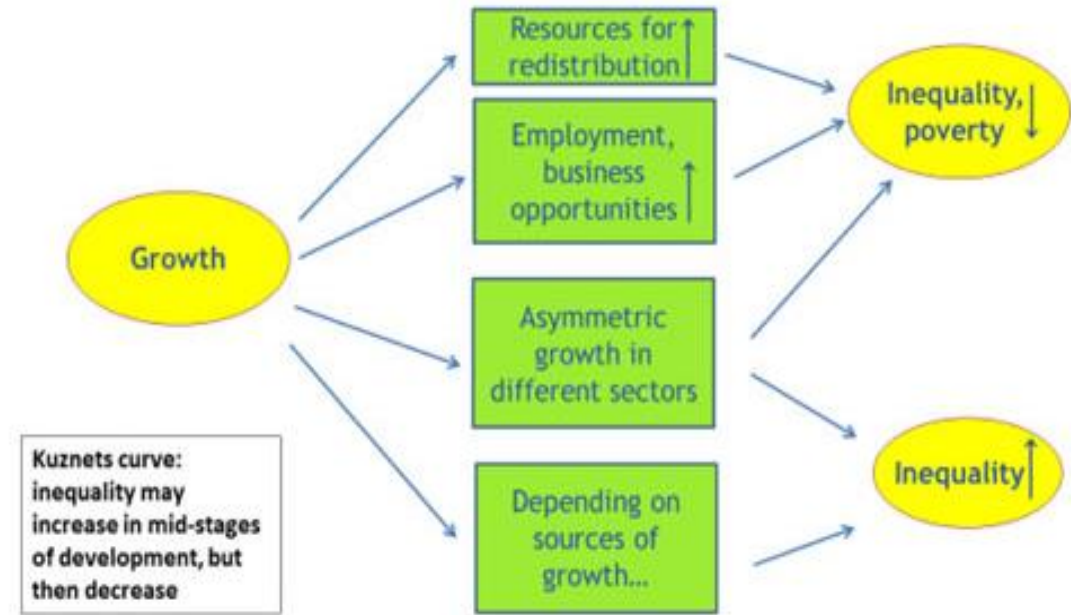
Growth

Resources for redistribution ↑

Employment, business opportunities ↑

Asymmetric growth in different sectors

Depending on sources of growth...

Inequality, poverty ↓

Inequality ↑

Kuznets curve: inequality may increase in mid-stages of development, but then decrease